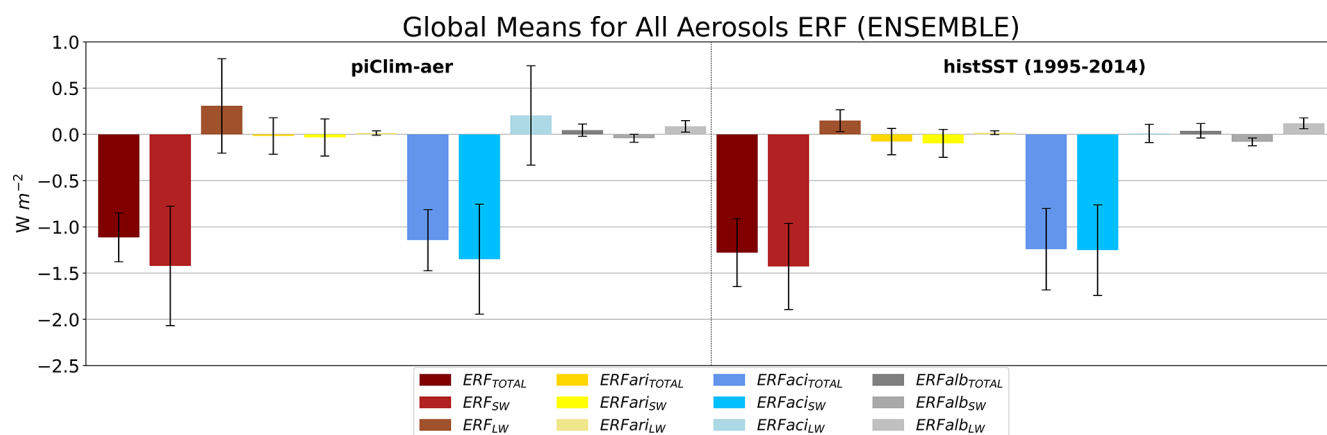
Global Means for All Aerosols ERF (ENSEMBLE)

piClim-aer

histSST (1995-2014)

W $m^{-2}$

1.0
0.5
0.0
−0.5
−1.0
−1.5
−2.0
−2.5

$ERF_{TOTAL}$
$ERF_{SW}$
$ERF_{LW}$
$ERFari_{TOTAL}$
$ERFari_{SW}$
$ERFari_{LW}$
$ERFaci_{TOTAL}$
$ERFaci_{SW}$
$ERFaci_{LW}$
$ERFalb_{TOTAL}$
$ERFalb_{SW}$
$ERFalb_{LW}$